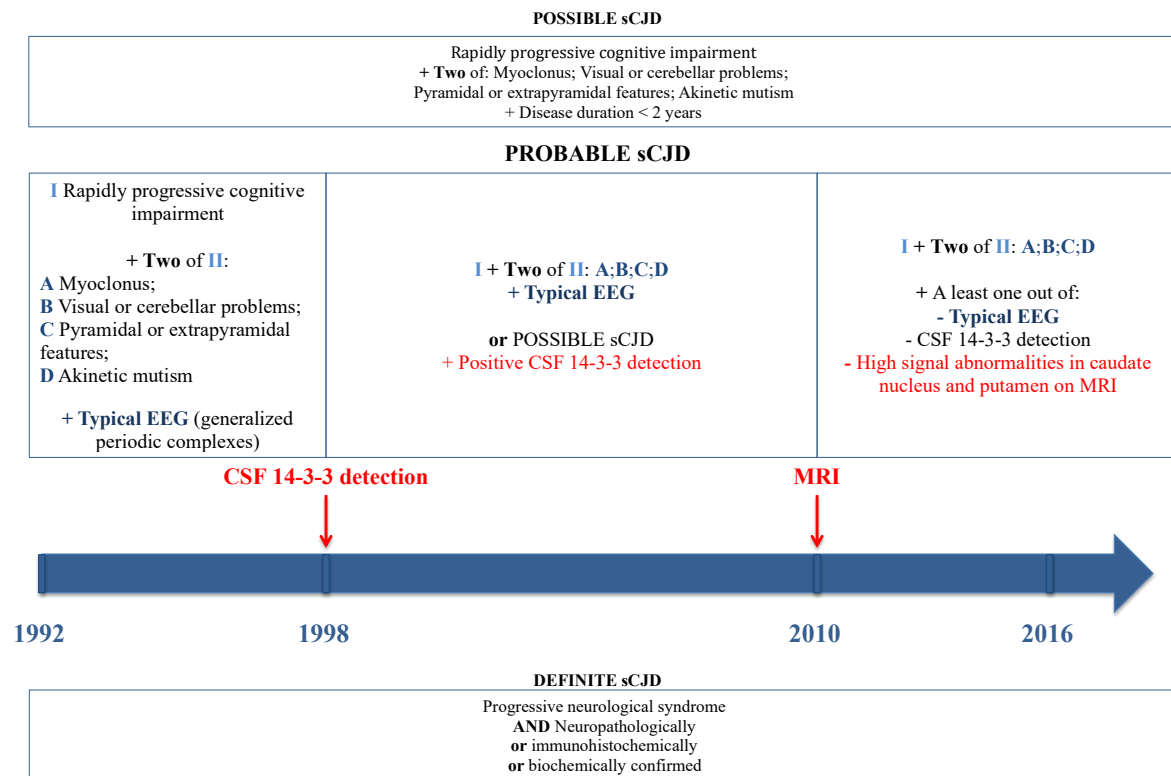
POSSIBLE sCJD

Rapidly progressive cognitive impairment
+ Two of: Myoclonus; Visual or cerebellar problems; Pyramidal or extrapyramidal features; Akinetic mutism
+ Disease duration < 2 years

PROBABLE sCJD

I Rapidly progressive cognitive impairment

+ Two of II:
A Myoclonus;
B Visual or cerebellar problems;
C Pyramidal or extrapyramidal features;
D Akinetic mutism

+ Typical EEG (generalized periodic complexes)

I + Two of II: A;B;C;D
+ Typical EEG

or POSSIBLE sCJD
+ Positive CSF 14-3-3 detection

I + Two of II: A;B;C;D

+ A least one out of:
- Typical EEG
- CSF 14-3-3 detection
- High signal abnormalities in caudate nucleus and putamen on MRI

CSF 14-3-3 detection

MRI

1992

1998

2010

2016

DEFINITE sCJD

Progressive neurological syndrome
AND Neuropathologically
or immunohistochemically
or biochemically confirmed